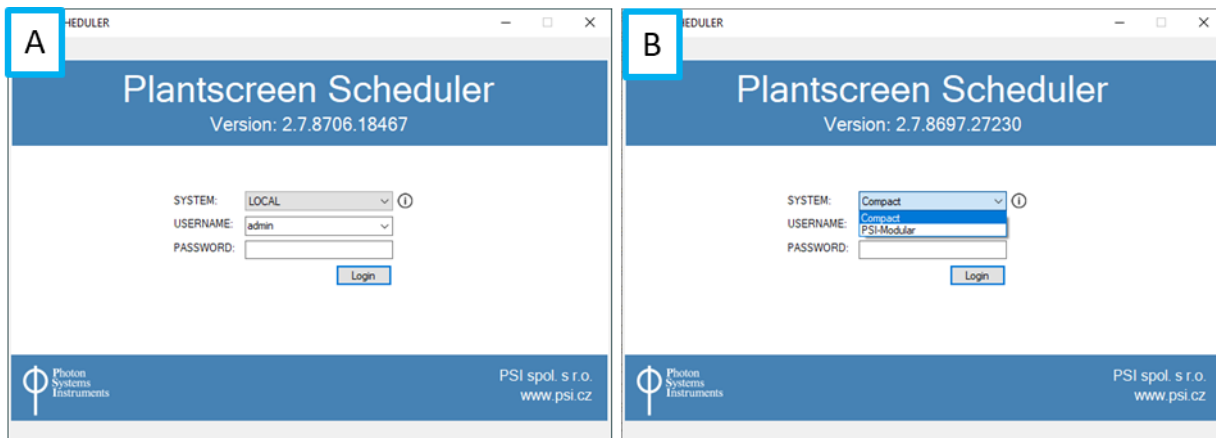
A

HEDULER

Plantscreen Scheduler
Version: 2.7.8706.18467

SYSTEM: LOCAL
USERNAME: admin
PASSWORD:
Login

Photon Systems Instruments

PSI spol. s r.o.
www.psi.cz

B

HEDULER

Plantscreen Scheduler
Version: 2.7.8697.27230

SYSTEM: Compact
Compact
PSI-Modular
USERNAME:
PASSWORD:
Login

Photon Systems Instruments

PSI spol. s r.o.
www.psi.cz